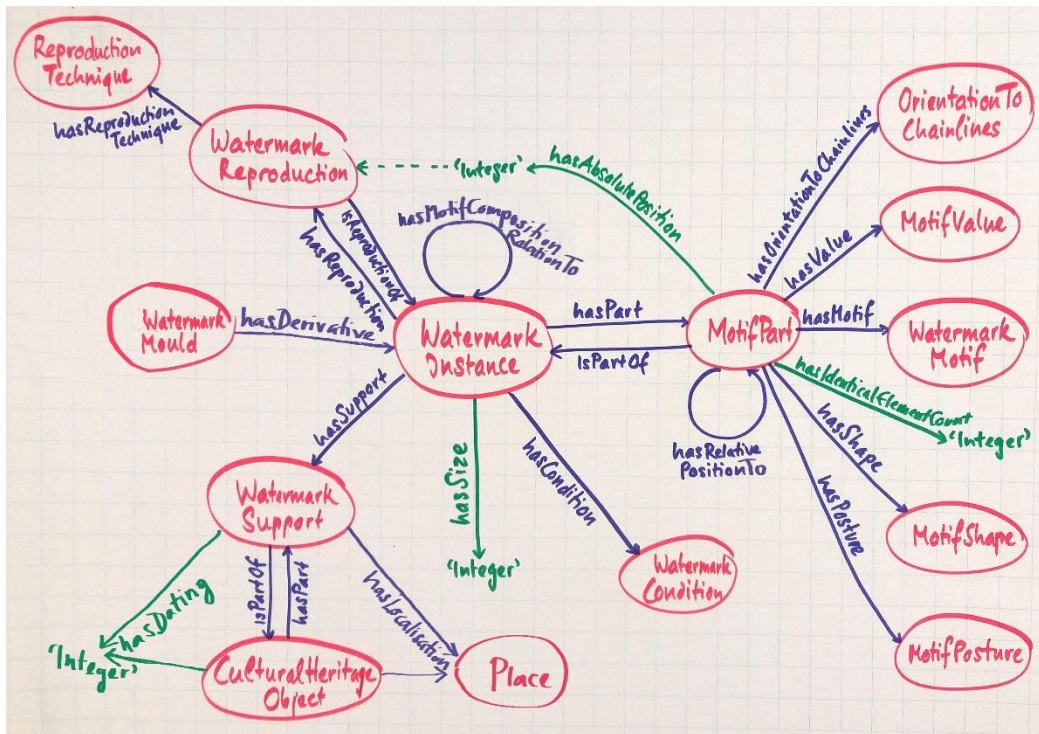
Reproduction Technique

hasReproductionTechnique

Watermark Reproduction

'Integer'

hasAbsolutePosition

OrientationTo Chainlines

isReproductionOf

hasReproduction

hasMotifCompositionRelationTo

hasOrientationToChainlines

hasValue

MotifValue

Watermark Mould

hasDerivative

Watermark Instance

hasPart

isPartOf

MotifPart

hasMotif

Watermark Motif

hasIdenticalElementCount

'Integer'

hasRelative PositionTo

hasShape

hasSupport

hasSize

hasCondition

hasPosture

Watermark Support

MotifShape

'Integer'

Watermark Condition

hasDating

isPartOf

hasPart

hasLocalisation

'Integer'

CulturalHeritage Object

Place

MotifPosture